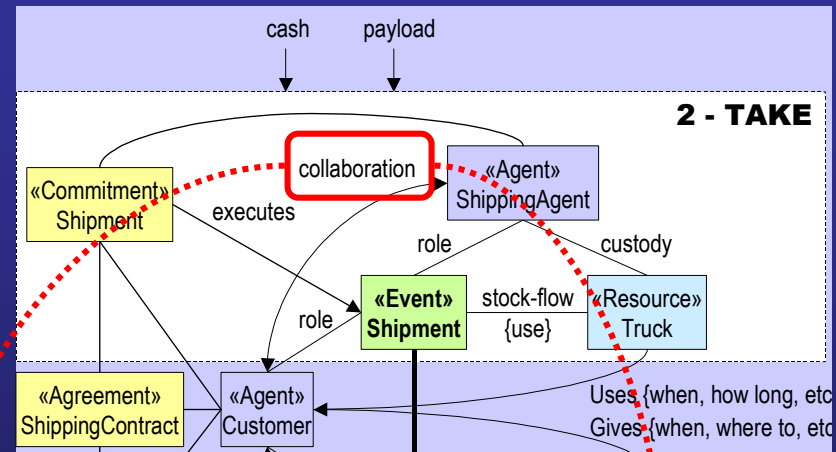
cash

payload

2 - TAKE

collaboration

«Agent»
ShippingAgent

«Commitment»
Shipment

executes

role

custody

«Event»
Shipment

stock-flow
{use}

«Resource»
Truck

role

«Agreement»
ShippingContract

«Agent»
Customer

Uses {when, how long, etc

Gives {when, where to, etc